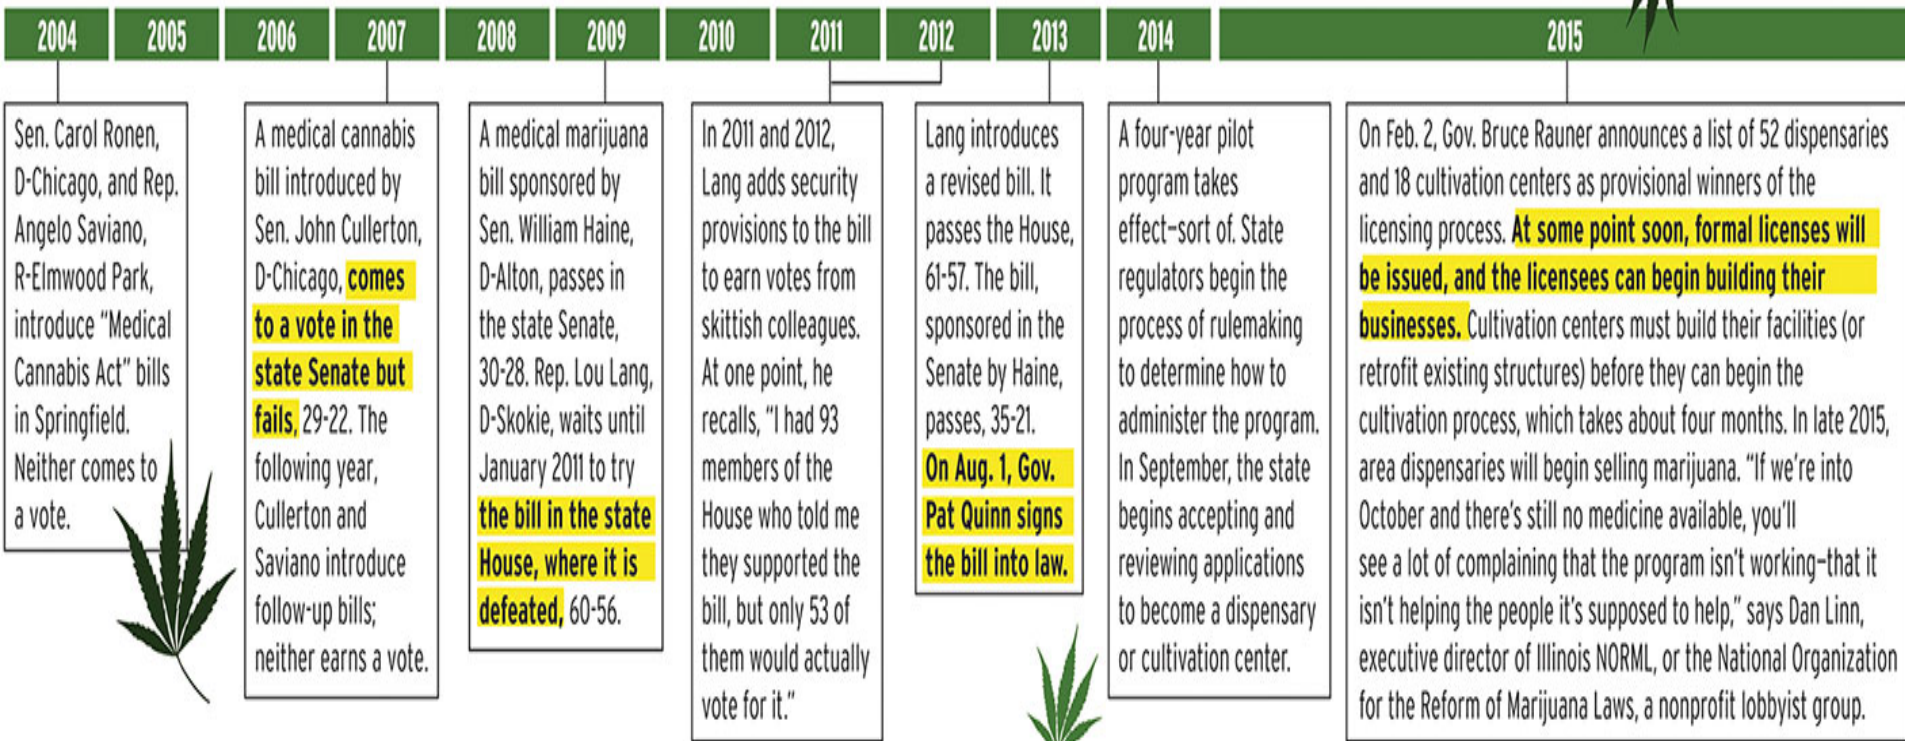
2004 2005 2006 2007 2008 2009 2010 2011 2012 2013 2014 2015

Sen. Carol Ronen, D-Chicago, and Rep. Angelo Saviano, R-Elmwood Park, introduce "Medical Cannabis Act" bills in Springfield. Neither comes to a vote.

A medical cannabis bill introduced by Sen. John Cullerton, D-Chicago, comes to a vote in the state Senate but fails, 29-22. The following year, Cullerton and Saviano introduce follow-up bills; neither earns a vote.

A medical marijuana bill sponsored by Sen. William Haine, D-Alton, passes in the state Senate, 30-28. Rep. Lou Lang, D-Skokie, waits until January 2011 to try the bill in the state House, where it is defeated, 60-56.

In 2011 and 2012, Lang adds security provisions to the bill to earn votes from skittish colleagues. At one point, he recalls, "I had 93 members of the House who told me they supported the bill, but only 53 of them would actually vote for it."

Lang introduces a revised bill. It passes the House, 61-57. The bill, sponsored in the Senate by Haine, passes, 35-21. On Aug. 1, Gov. Pat Quinn signs the bill into law.

A four-year pilot program takes effect–sort of. State regulators begin the process of rulemaking to determine how to administer the program. In September, the state begins accepting and reviewing applications to become a dispensary or cultivation center.

On Feb. 2, Gov. Bruce Rauner announces a list of 52 dispensaries and 18 cultivation centers as provisional winners of the licensing process. At some point soon, formal licenses will be issued, and the licensees can begin building their businesses. Cultivation centers must build their facilities (or retrofit existing structures) before they can begin the cultivation process, which takes about four months. In late 2015, area dispensaries will begin selling marijuana. "If we're into October and there's still no medicine available, you'll see a lot of complaining that the program isn't working–that it isn't helping the people it's supposed to help," says Dan Linn, executive director of Illinois NORML, or the National Organization for the Reform of Marijuana Laws, a nonprofit lobbyist group.